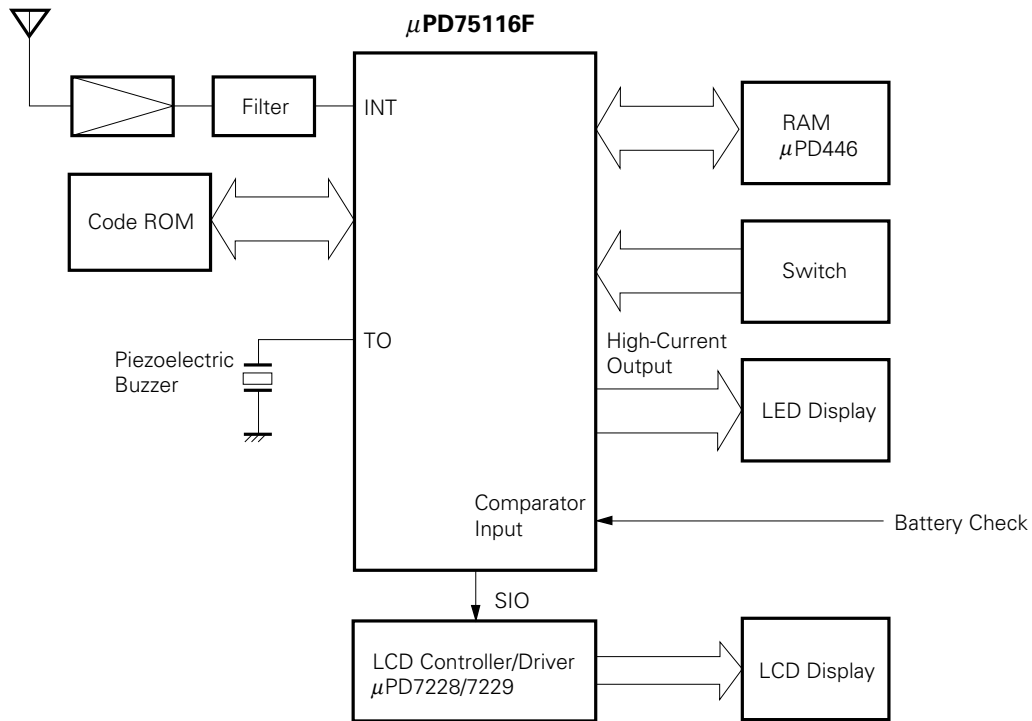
$\mu$PD75116F

Filter

INT

RAM
$\mu$PD446

Code ROM

Switch

TO

Piezoelectric Buzzer

High-Current Output

LED Display

Comparator Input

Battery Check

SIO

LCD Controller/Driver
$\mu$PD7228/7229

LCD Display